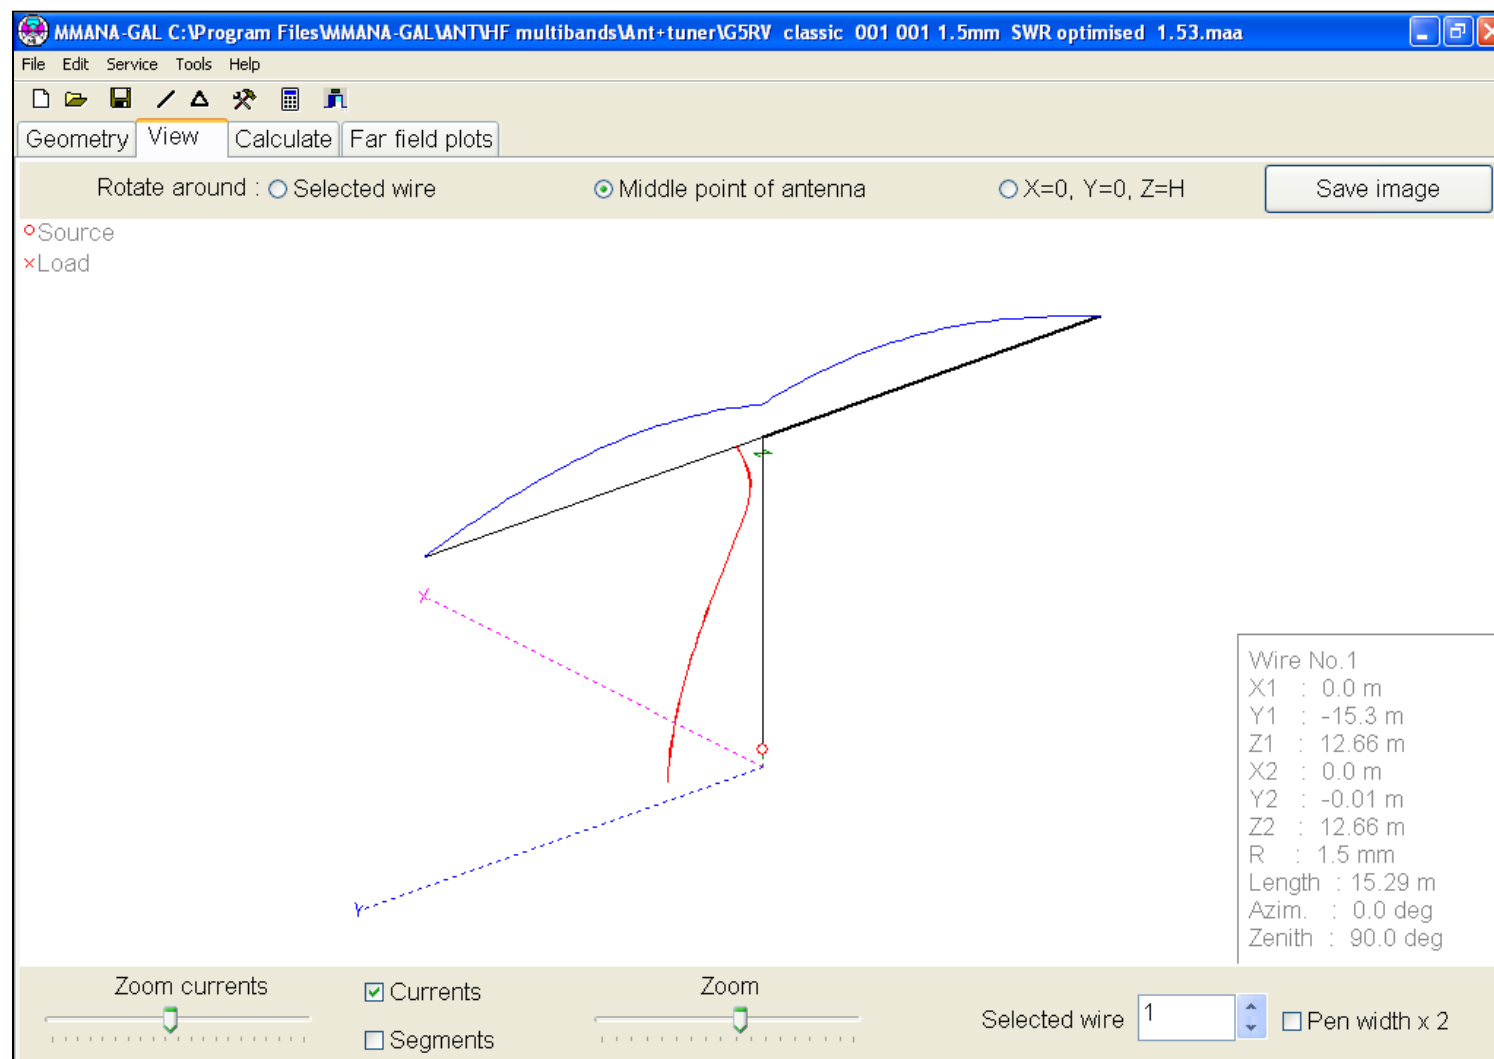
MMANA-GAL C:\Program Files\MMANA-GAL\ANT\HF multibands\Ant+tuner\G5RV classic 001 001 1.5mm SWR optimised 1.53.maa

File Edit Service Tools Help

Geometry View Calculate Far field plots

Rotate around : Selected wire Middle point of antenna X=0, Y=0, Z=H Save image

Source
Load

X
Y

Wire No.1
X1 : 0.0 m
Y1 : -15.3 m
Z1 : 12.66 m
X2 : 0.0 m
Y2 : -0.01 m
Z2 : 12.66 m
R : 1.5 mm
Length : 15.29 m
Azim. : 0.0 deg
Zenith : 90.0 deg

Zoom currents
Currents
Segments
Zoom
Selected wire 1
Pen width x 2